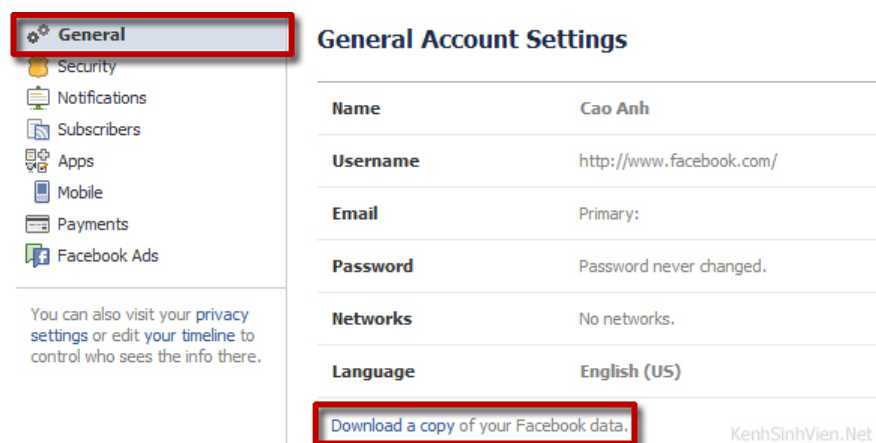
General
Security
Notifications
Subscribers
Apps
Mobile
Payments
Facebook Ads

You can also visit your privacy settings or edit your timeline to control who sees the info there.

General Account Settings

| Name | Cao Anh |
|---|---|
| Username | http://www.facebook.com/ |
| Email | Primary: |
| Password | Password never changed. |
| Networks | No networks. |
| Language | English (US) |

Download a copy of your Facebook data.

KenhSinhVien.Net